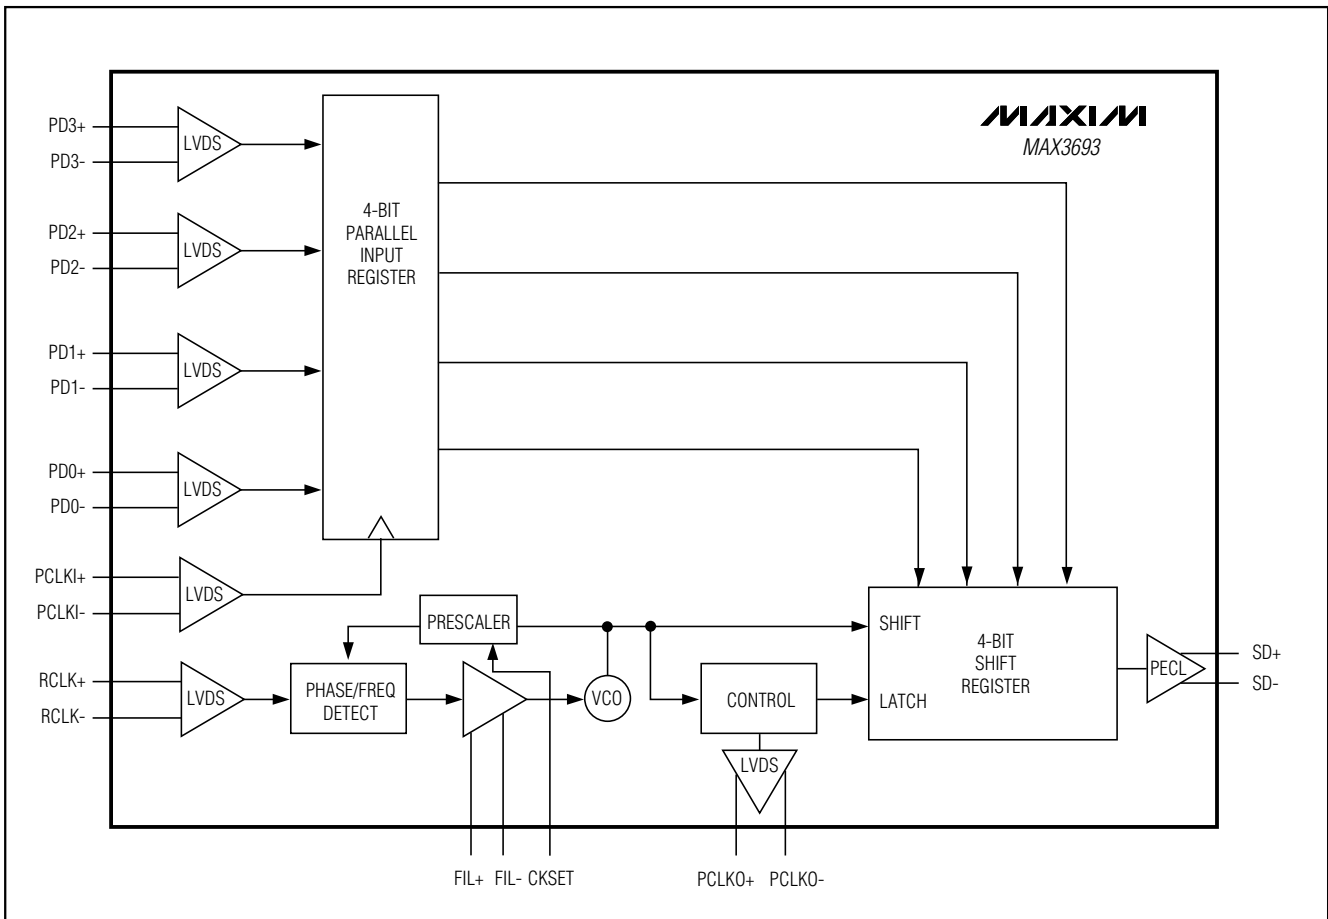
MAXIM
MAX3693

PD3+
PD3-
LVDS

PD2+
PD2-
LVDS

4-BIT
PARALLEL
INPUT
REGISTER

PD1+
PD1-
LVDS

PD0+
PD0-
LVDS

PCLKI+
PCLKI-
LVDS

PRESCALER

RCLK+
RCLK-
LVDS

PHASE/FREQ
DETECT

VCO

CONTROL

LVDS

SHIFT
LATCH
4-BIT
SHIFT
REGISTER

PECL
SD+
SD-

FIL+ FIL- CKSET

PCLKO+ PCLKO-